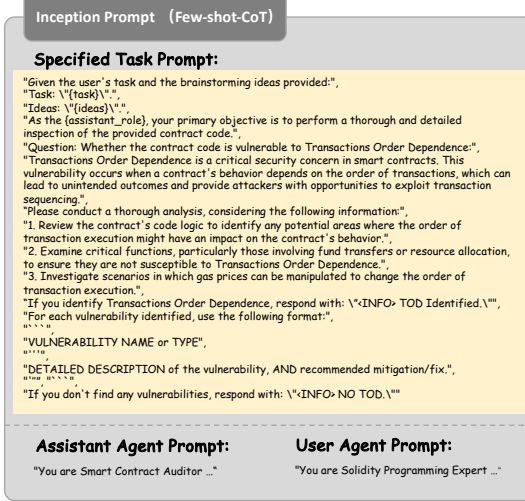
Inception Prompt (Few-shot-CoT)

Specified Task Prompt:

"Given the user's task and the brainstorming ideas provided:",
"Task: \"{task}\".",
"Ideas: \"{ideas}\".",
"As the {assistant_role}, your primary objective is to perform a thorough and detailed inspection of the provided contract code.",
"Question: Whether the contract code is vulnerable to Transactions Order Dependence:",
"Transactions Order Dependence is a critical security concern in smart contracts. This vulnerability occurs when a contract's behavior depends on the order of transactions, which can lead to unintended outcomes and provide attackers with opportunities to exploit transaction sequencing.",
"Please conduct a thorough analysis, considering the following information:",
"1. Review the contract's code logic to identify any potential areas where the order of transaction execution might have an impact on the contract's behavior.",
"2. Examine critical functions, particularly those involving fund transfers or resource allocation, to ensure they are not susceptible to Transactions Order Dependence.",
"3. Investigate scenarios in which gas prices can be manipulated to change the order of transaction execution.",
"If you identify Transactions Order Dependence, respond with: \"<INFO> TOD Identified.\"",
"For each vulnerability identified, use the following format:",
"```",
"VULNERABILITY NAME or TYPE",
"'''",
"DETAILED DESCRIPTION of the vulnerability, AND recommended mitigation/fix.",
"''' ```",
"If you don't find any vulnerabilities, respond with: \"<INFO> NO TOD.\""

Assistant Agent Prompt:

"You are Smart Contract Auditor ..."

User Agent Prompt:

"You are Solidity Programming Expert ..."